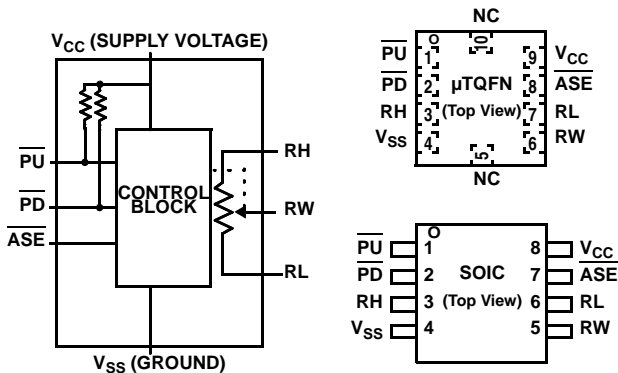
$V_{CC}$ (SUPPLY VOLTAGE)

$\overline{PU}$

$\overline{PD}$

$\overline{ASE}$

CONTROL BLOCK

RH

RW

RL

$V_{SS}$ (GROUND)

NC

10

$\overline{PU}$ 1

$\overline{PD}$ 2

RH 3

$V_{SS}$ 4

μTQFN

(Top View)

9 $V_{CC}$

8 $\overline{ASE}$

7 RL

6 RW

5

NC

$\overline{PU}$ 1

$\overline{PD}$ 2

RH 3

$V_{SS}$ 4

SOIC

(Top View)

8 $V_{CC}$

7 $\overline{ASE}$

6 RL

5 RW